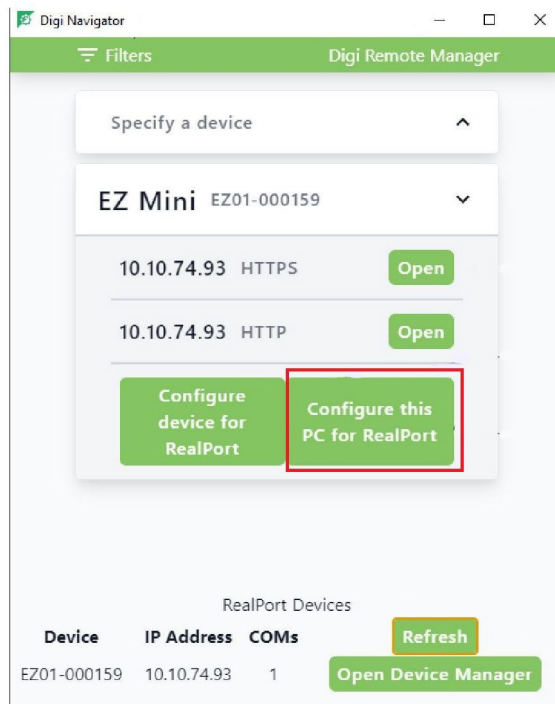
Digi Navigator

Filters

Digi Remote Manager

Specify a device

EZ Mini EZ01-000159

10.10.74.93 HTTPS

Open

10.10.74.93 HTTP

Open

Configure device for RealPort

Configure this PC for RealPort

RealPort Devices

| Device | IP Address | COMs |
|---|---|---|
| EZ01-000159 | 10.10.74.93 | 1 |

Refresh

Open Device Manager